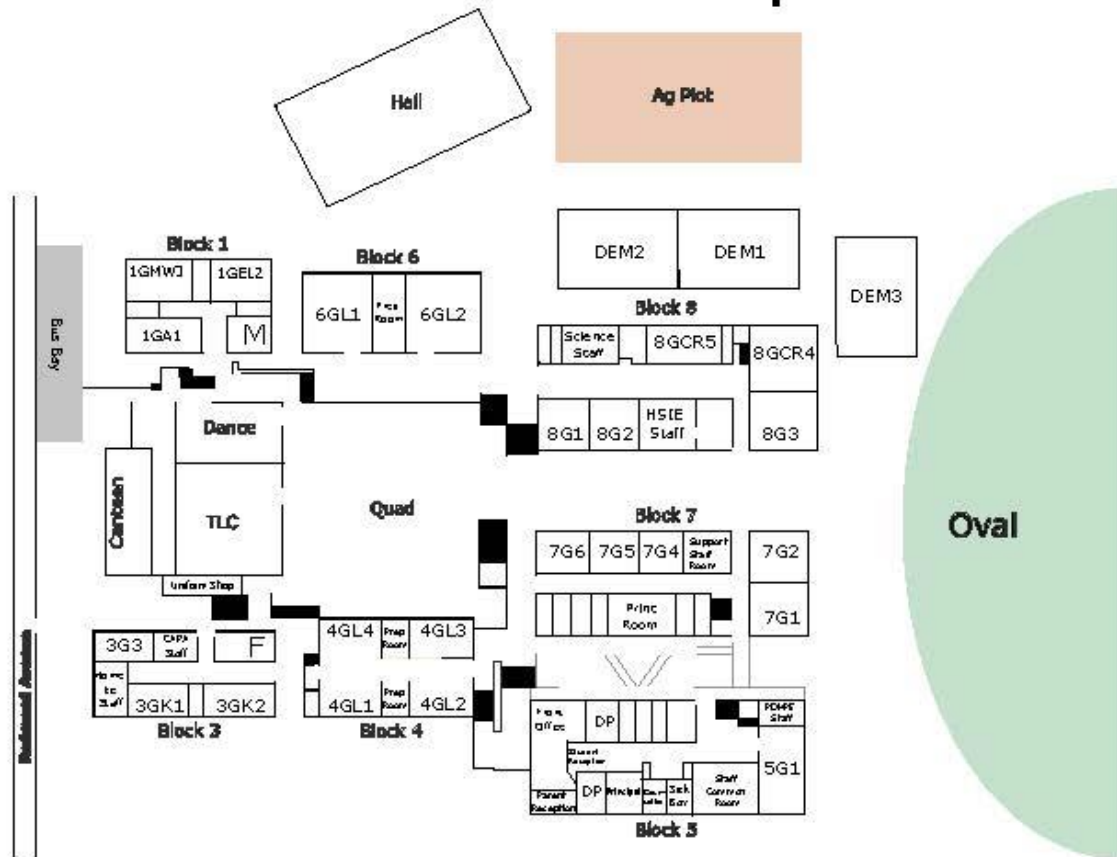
Hall

Ag Plot

Bus Bay

Block 1

1GMWJ

1GEL2

1GA1

M

Block 6

6GL1

Prep Room

6GL2

DEM2

DEM1

DEM3

Block 8

Science Staff

8GCR5

8GCR4

8G1

8G2

HSIE Staff

8G3

Dance

Canteen

TLC

Quad

Block 7

7G6

7G5

7G4

Support Staff Room

7G2

7G1

Prinz Room

Oval

Uniform Shop

3G3

CAPA Staff

F

Home Ec Staff

3GK1

3GK2

Block 3

4GL4

Prep Room

4GL3

4GL1

Prep Room

4GL2

Block 4

Front Office

DP

PDHPE Staff

Student Reception

5G1

Parent Reception

DP

Principal

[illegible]

Sick Bay

Staff Common Room

Block 5

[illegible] Avenue